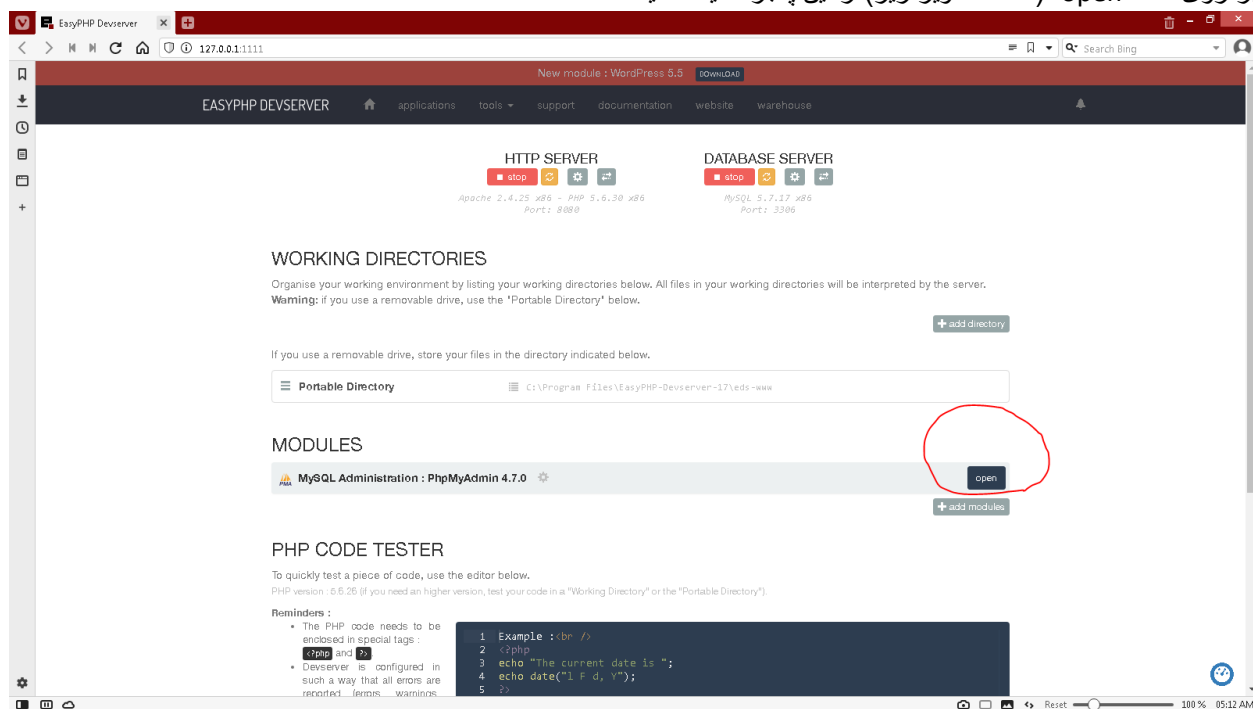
EasyPHP Devserver
127.0.0.1:1111
Search Bing

New module : WordPress 5.5 DOWNLOAD

EASYPHP DEVSERVER applications tools support documentation website warehouse

HTTP SERVER
stop
Apache 2.4.25 x86 - PHP 5.6.30 x86
Port: 8080

DATABASE SERVER
stop
MySQL 5.7.17 x86
Port: 3306

WORKING DIRECTORIES

Organise your working environment by listing your working directories below. All files in your working directories will be interpreted by the server.
Warning: if you use a removable drive, use the 'Portable Directory' below.

add directory

If you use a removable drive, store your files in the directory indicated below.

Portable Directory C:\Program Files\EasyPHP-Devserver-17\eds-www

MODULES

MySQL Administration : PhpMyAdmin 4.7.0 open

add modules

PHP CODE TESTER

To quickly test a piece of code, use the editor below.
PHP version : 5.6.26 (if you need an higher version, test your code in a "Working Directory" or the "Portable Directory").

Reminders :
- The PHP code needs to be enclosed in special tags : <?php and ?>
- Devserver is configured in such a way that all errors are reported (errors, warnings,

1 Example :<br />
2 <?php
3 echo "The current date is ";
4 echo date("l F d, Y");
5 ?>

Reset 100 % 05:12 AM